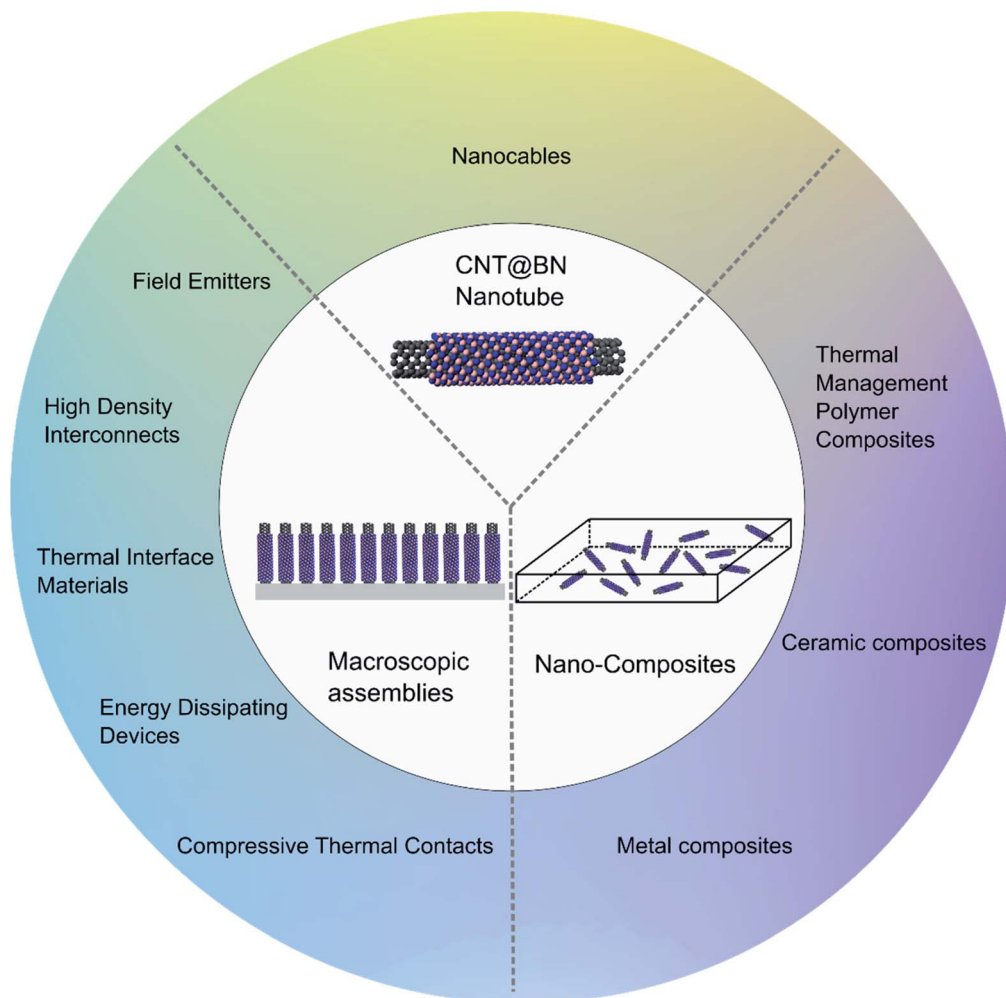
Nanocables

Field Emitters

CNT@BN Nanotube

Thermal Management Polymer Composites

High Density Interconnects

Thermal Interface Materials

Macroscopic assemblies

Nano-Composites

Ceramic composites

Energy Dissipating Devices

Compressive Thermal Contacts

Metal composites